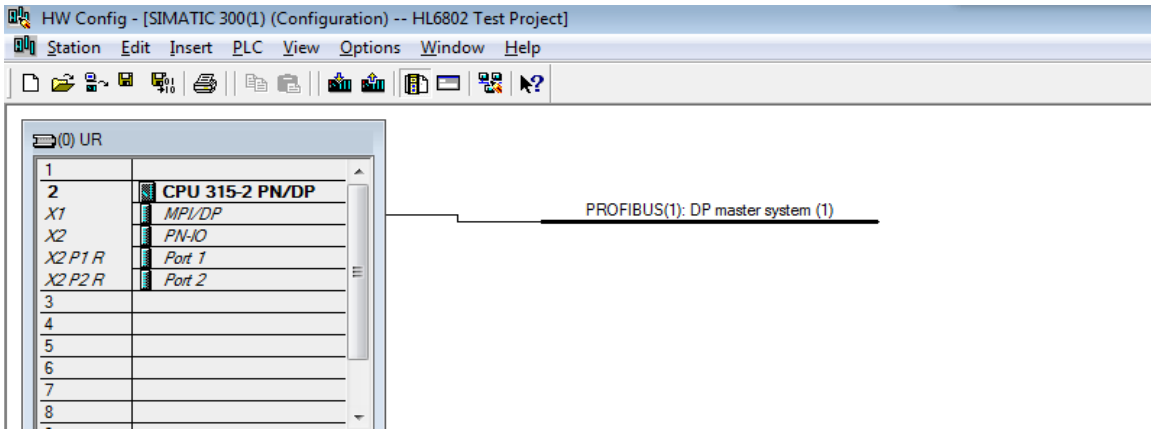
HW Config - [SIMATIC 300(1) (Configuration) -- HL6802 Test Project]

Station Edit Insert PLC View Options Window Help

(0) UR

| | |
|---|---|
| 1 | |
| 2 | CPU 315-2 PN/DP |
| X1 | MPI/DP |
| X2 | PN-IO |
| X2 P1 R | Port 1 |
| X2 P2 R | Port 2 |
| 3 | |
| 4 | |
| 5 | |
| 6 | |
| 7 | |
| 8 | |

PROFIBUS(1): DP master system (1)